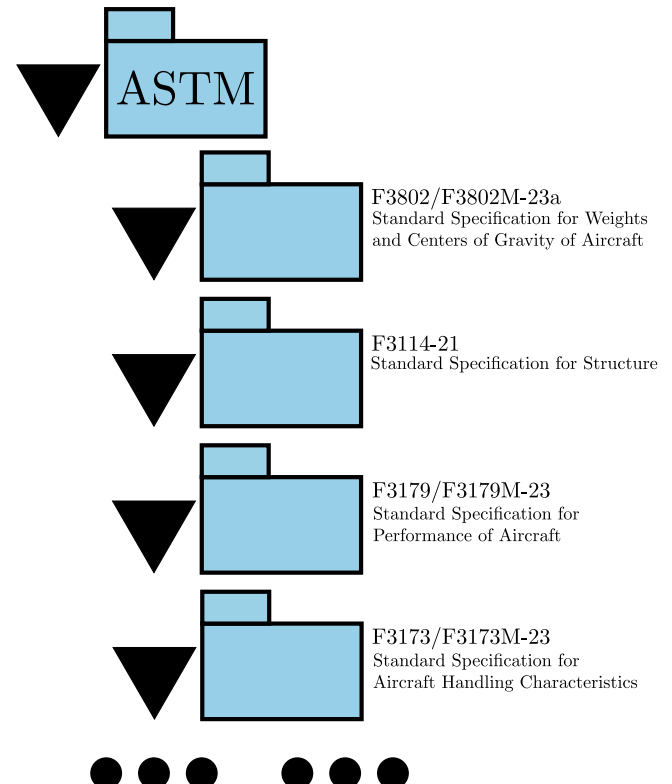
ASTM

F3802/F3802M-23a
Standard Specification for Weights and Centers of Gravity of Aircraft

F3114-21
Standard Specification for Structure

F3179/F3179M-23
Standard Specification for Performance of Aircraft

F3173/F3173M-23
Standard Specification for Aircraft Handling Characteristics